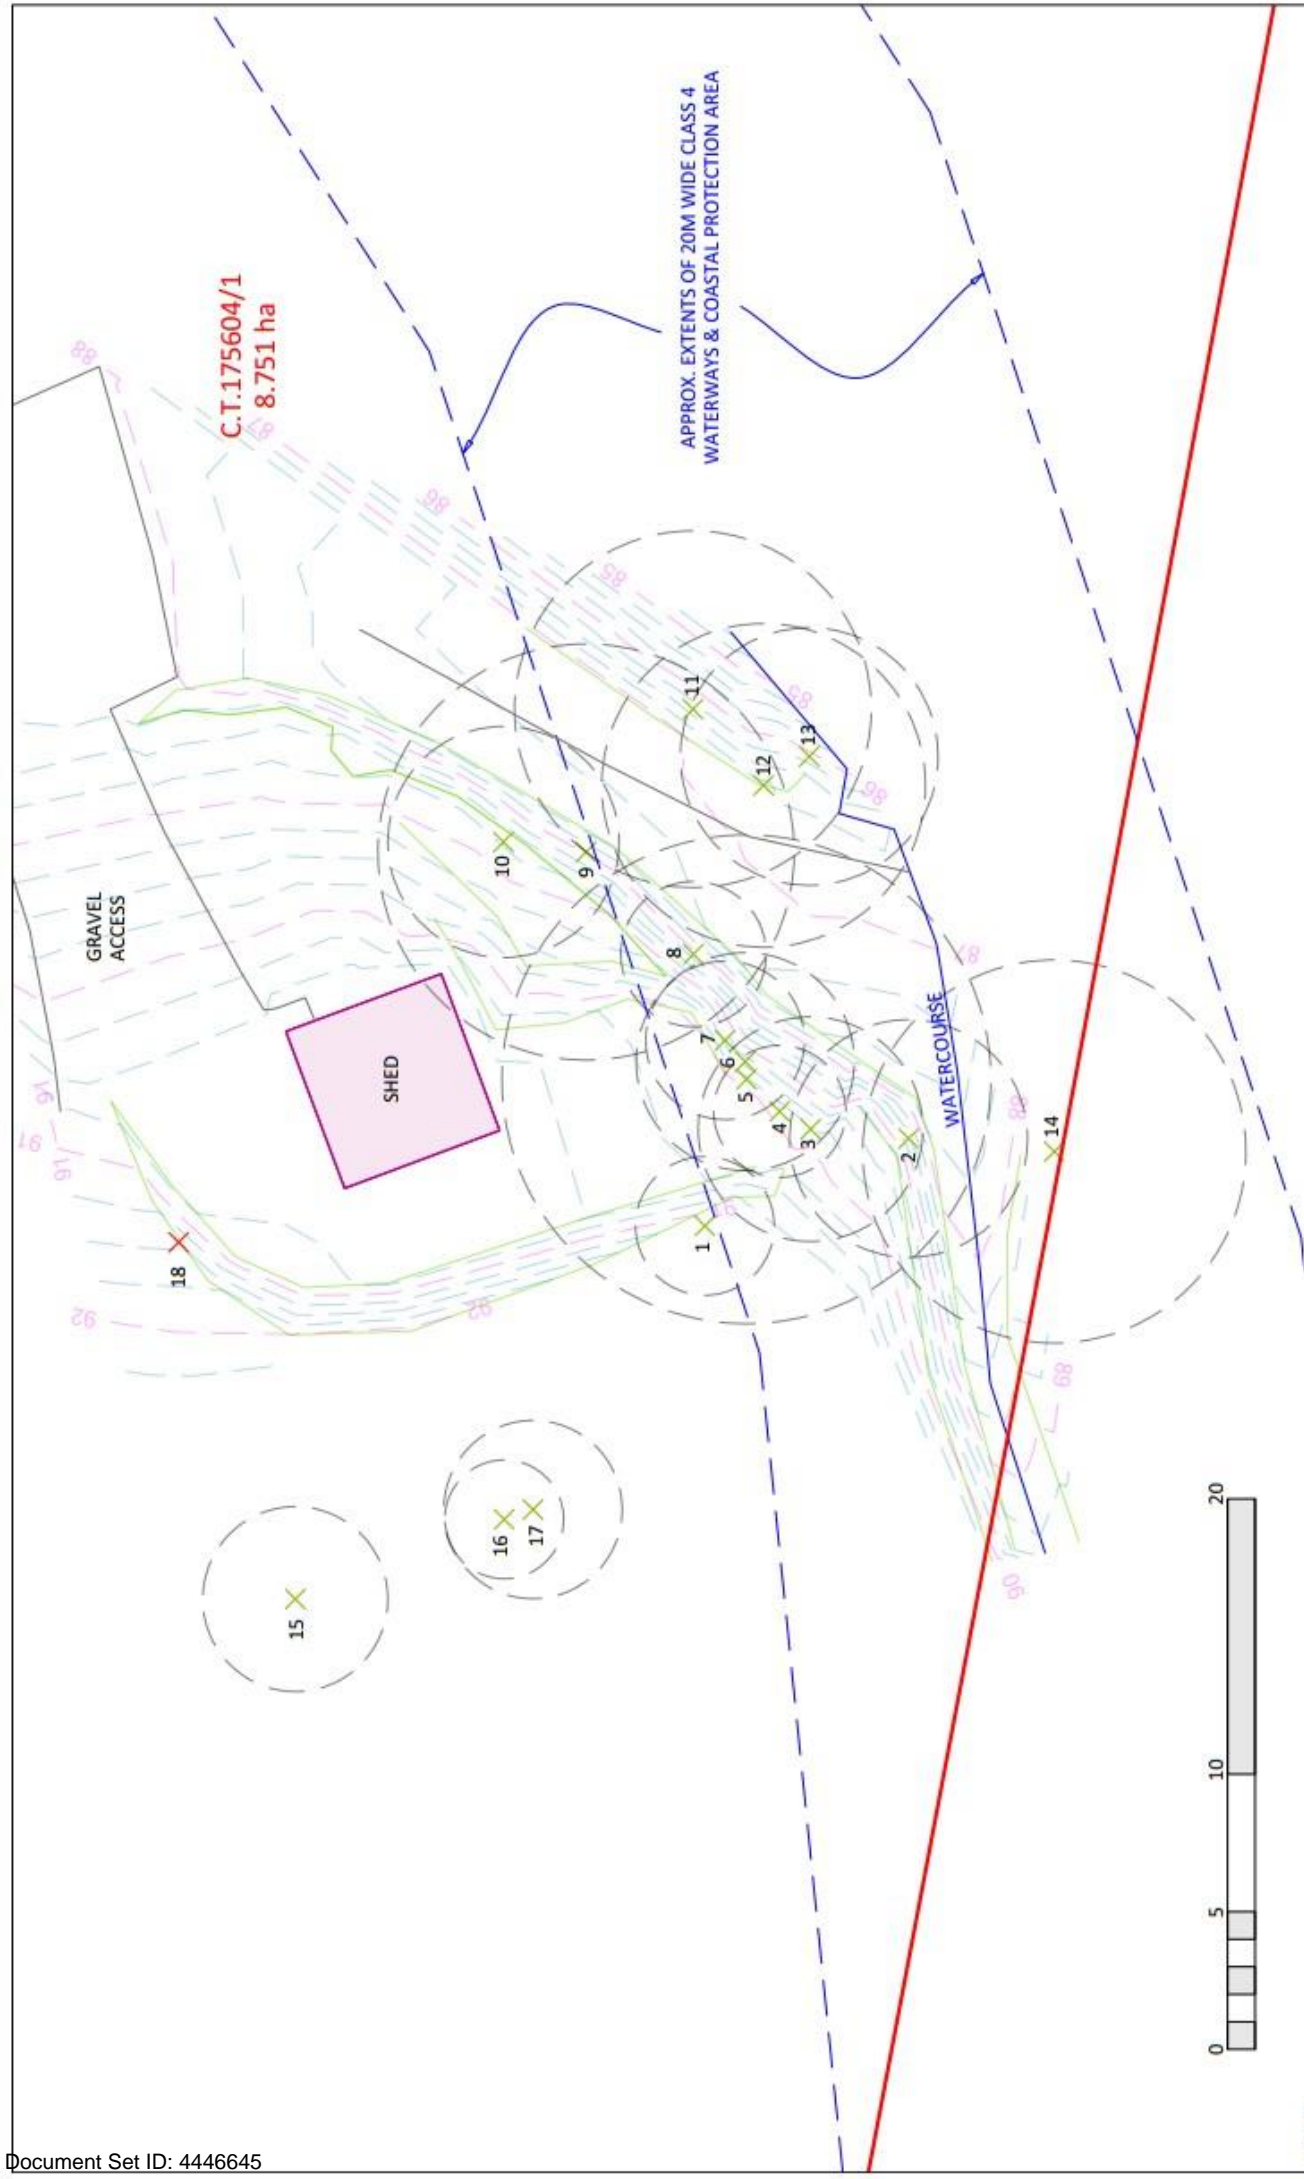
C.T.175604/1
8.751 ha

APPROX. EXTENTS OF 20M WIDE CLASS 4 WATERWAYS & COASTAL PROTECTION AREA

88
87
86
85
85
86
87
88
89
90
91
91
91
92
92

GRAVEL ACCESS

SHED

WATERCOURSE

1
2
3
4
5
6
7
8
9
10
11
12
13
14
15
16
17
18

0
5
10
20

Document Set ID: 4446645